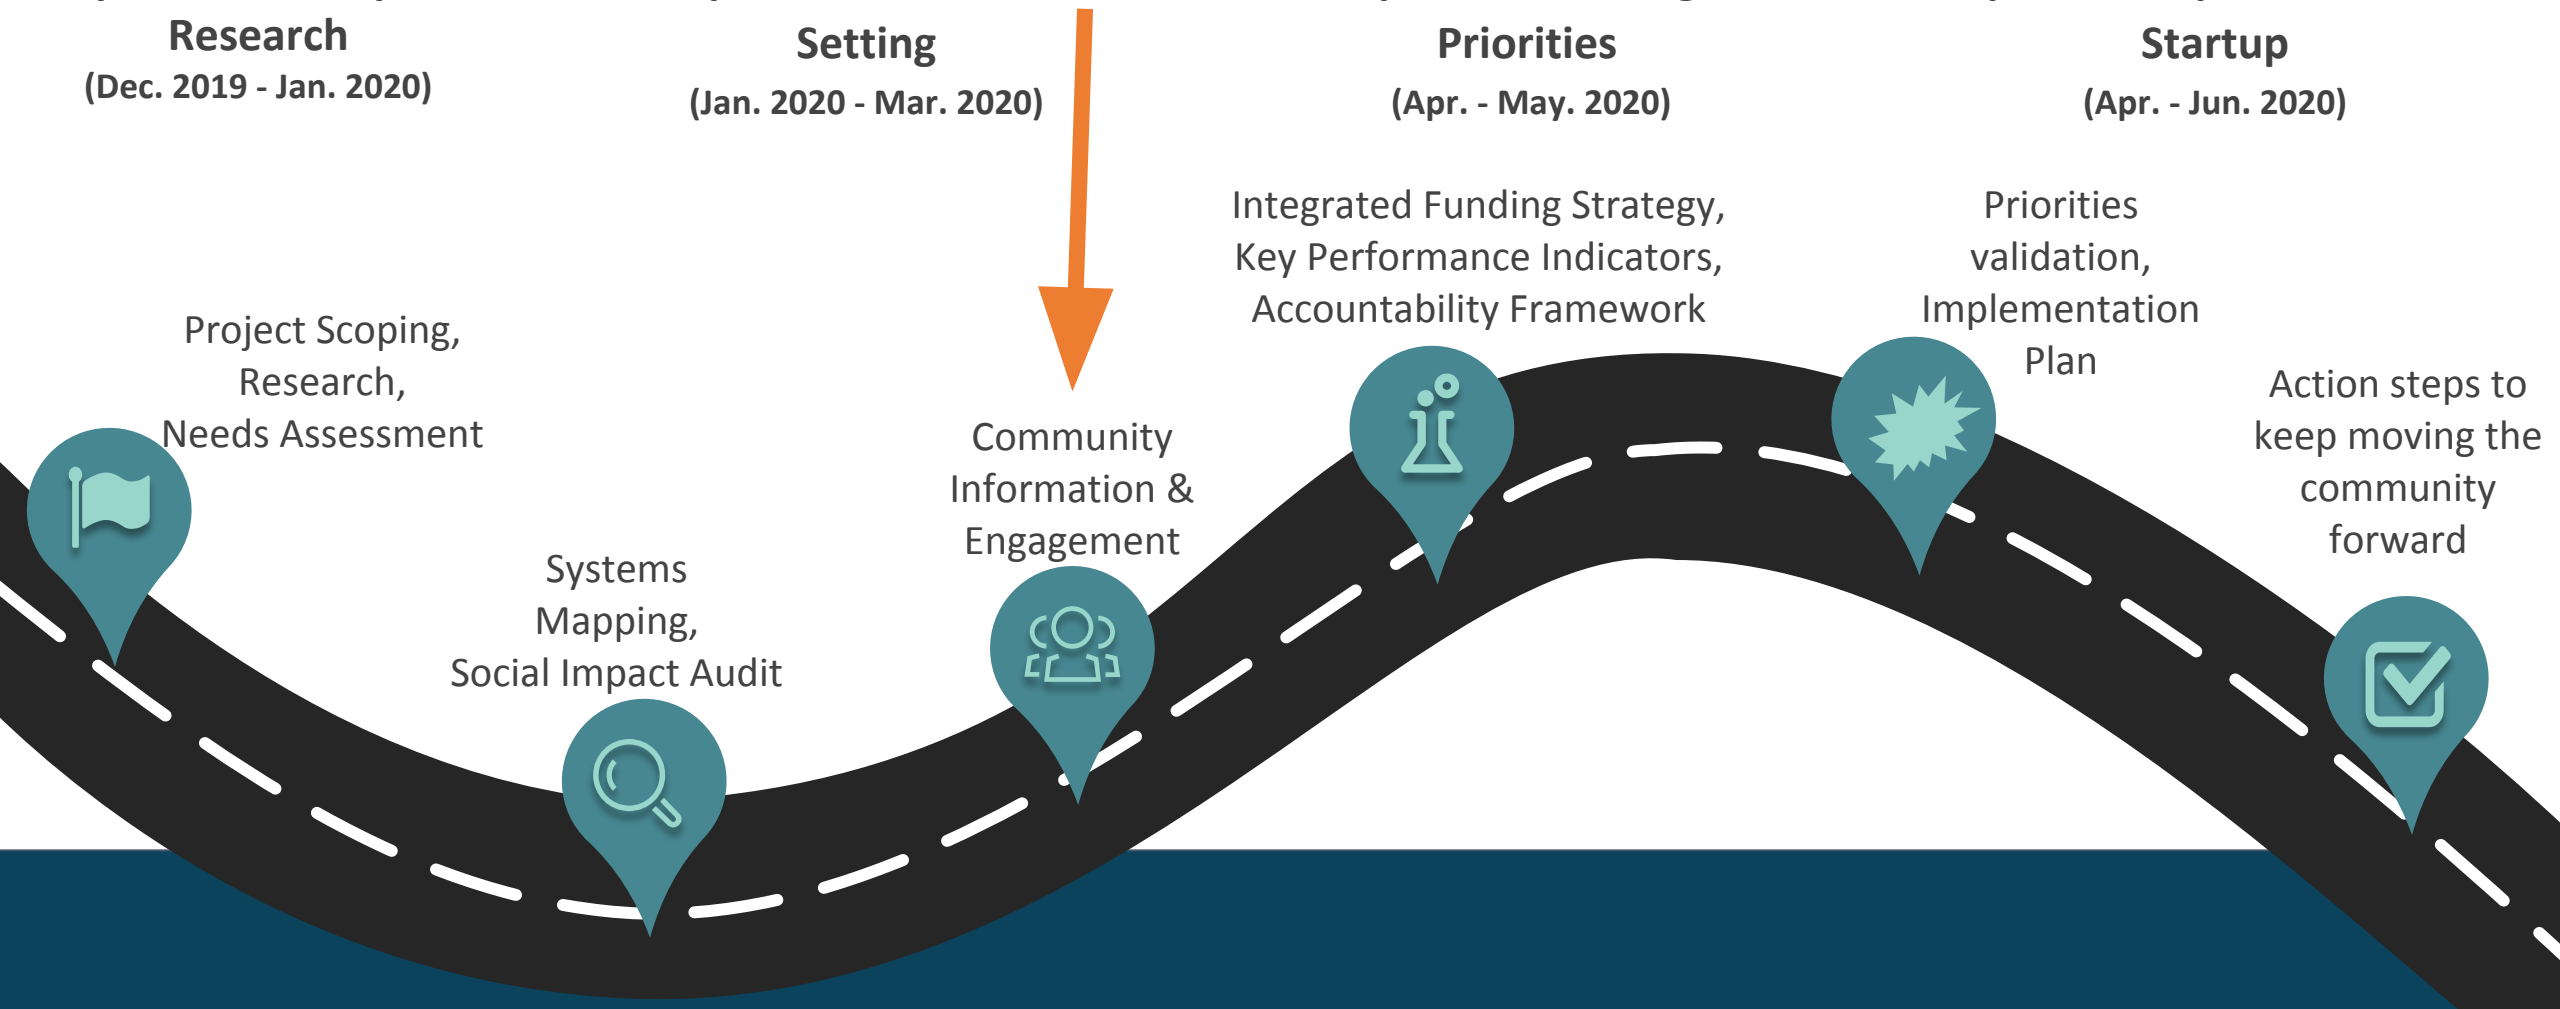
Research
(Dec. 2019 - Jan. 2020)

Setting
(Jan. 2020 - Mar. 2020)

Priorities
(Apr. - May. 2020)

Startup
(Apr. - Jun. 2020)

Project Scoping, Research, Needs Assessment

Systems Mapping, Social Impact Audit

Community Information & Engagement

Integrated Funding Strategy, Key Performance Indicators, Accountability Framework

Priorities validation, Implementation Plan

Action steps to keep moving the community forward